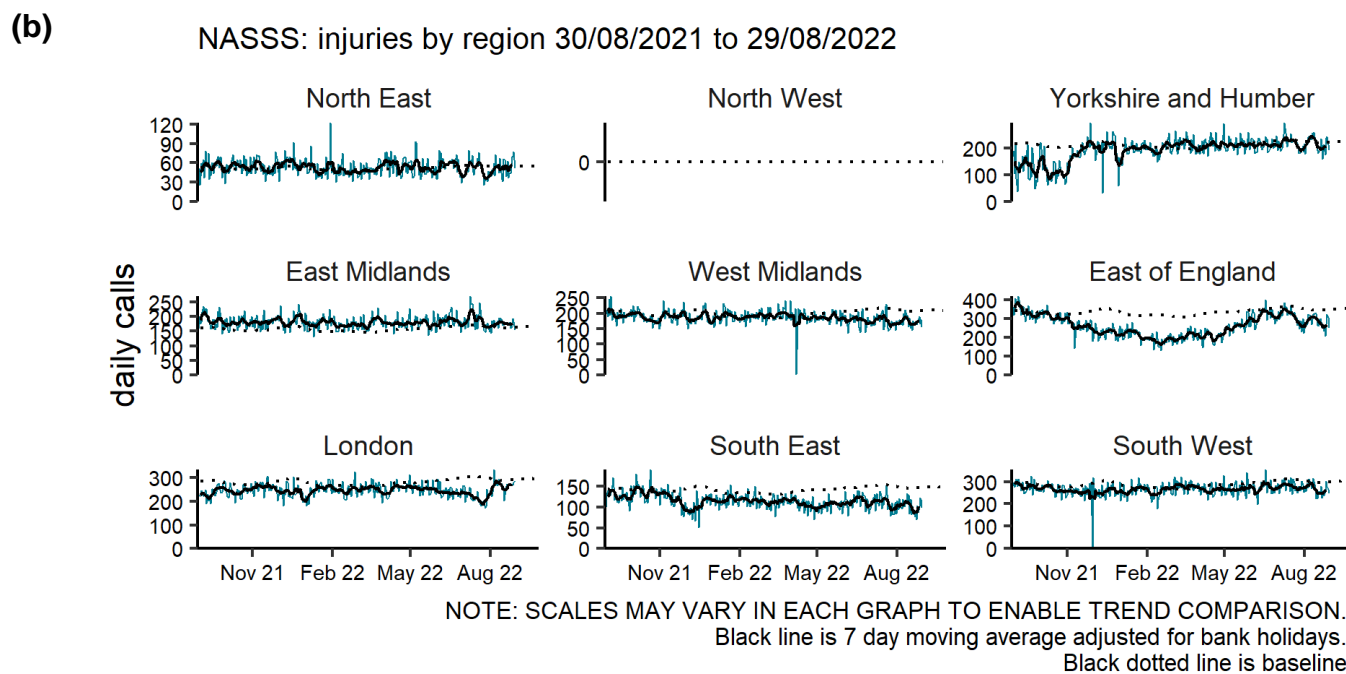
(b)

NASSS: injuries by region 30/08/2021 to 29/08/2022

daily calls

North East
120
90
60
30
0

North West
0

Yorkshire and Humber
200
100
0

East Midlands
250
200
150
100
50
0

West Midlands
250
200
150
100
50
0

East of England
400
300
200
100
0

London
300
200
100
0
Nov 21 Feb 22 May 22 Aug 22

South East
150
100
50
0
Nov 21 Feb 22 May 22 Aug 22

South West
300
200
100
0
Nov 21 Feb 22 May 22 Aug 22

NOTE: SCALES MAY VARY IN EACH GRAPH TO ENABLE TREND COMPARISON.
Black line is 7 day moving average adjusted for bank holidays.
Black dotted line is baseline